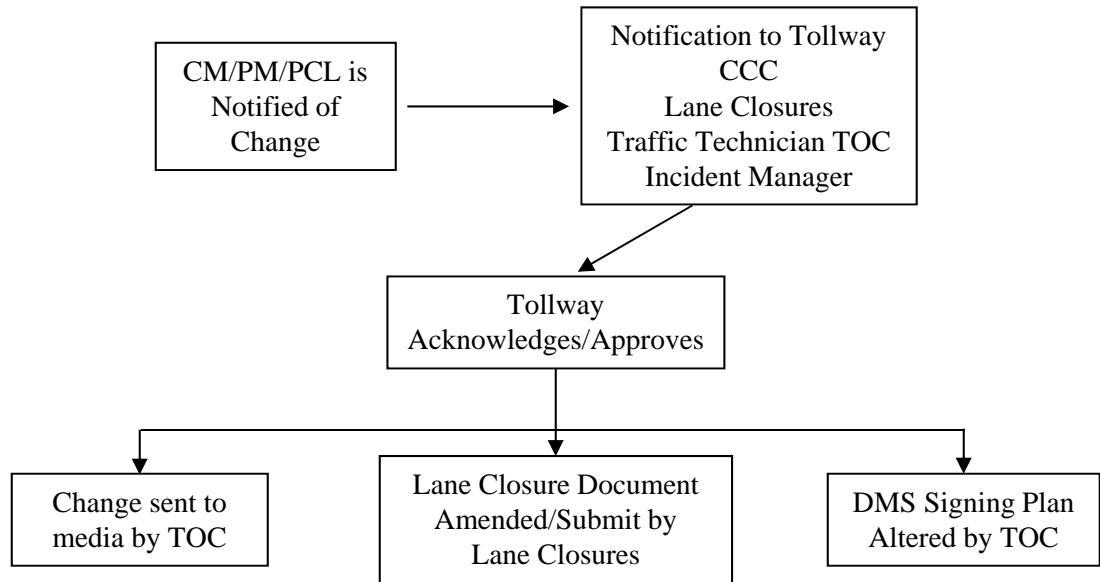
CM/PM/PCL is Notified of Change

Notification to Tollway
CCC
Lane Closures
Traffic Technician TOC
Incident Manager

Tollway Acknowledges/Approves

Change sent to media by TOC

Lane Closure Document Amended/Submit by Lane Closures

DMS Signing Plan Altered by TOC